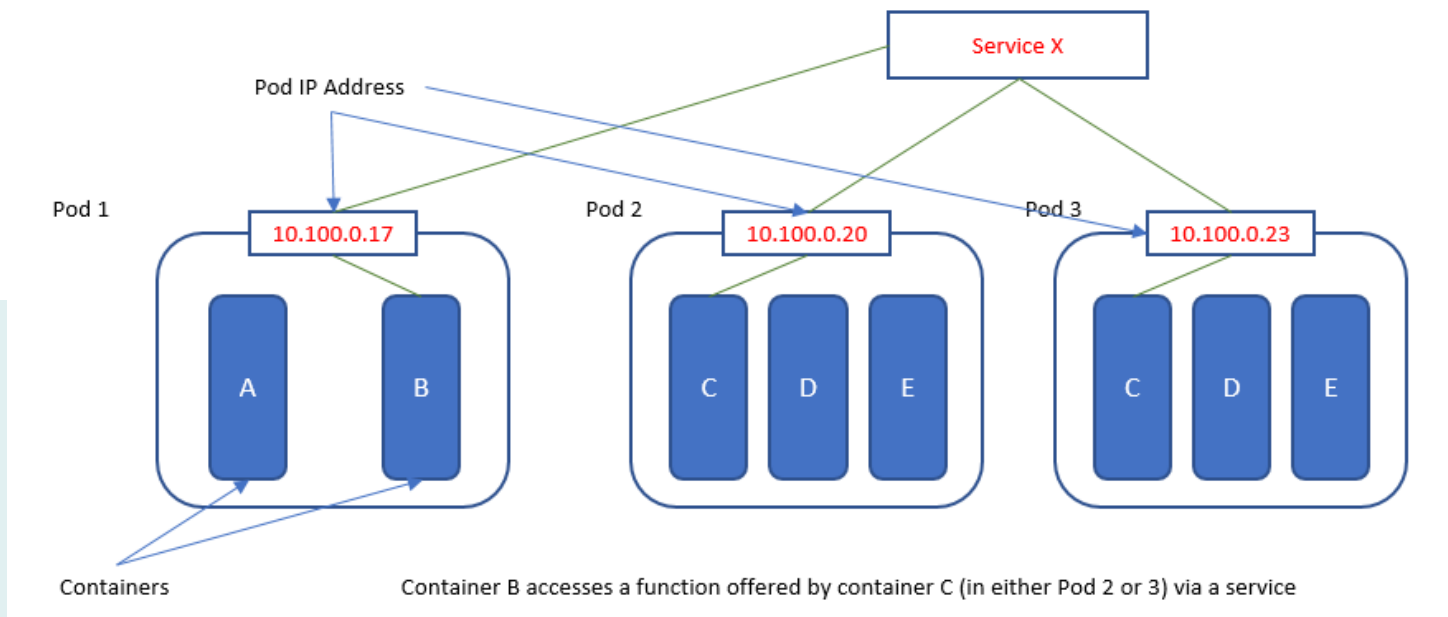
Service X

Pod IP Address

Pod 1

10.100.0.17

A

B

Pod 2

10.100.0.20

C

D

E

Pod 3

10.100.0.23

C

D

E

Containers

Container B accesses a function offered by container C (in either Pod 2 or 3) via a service